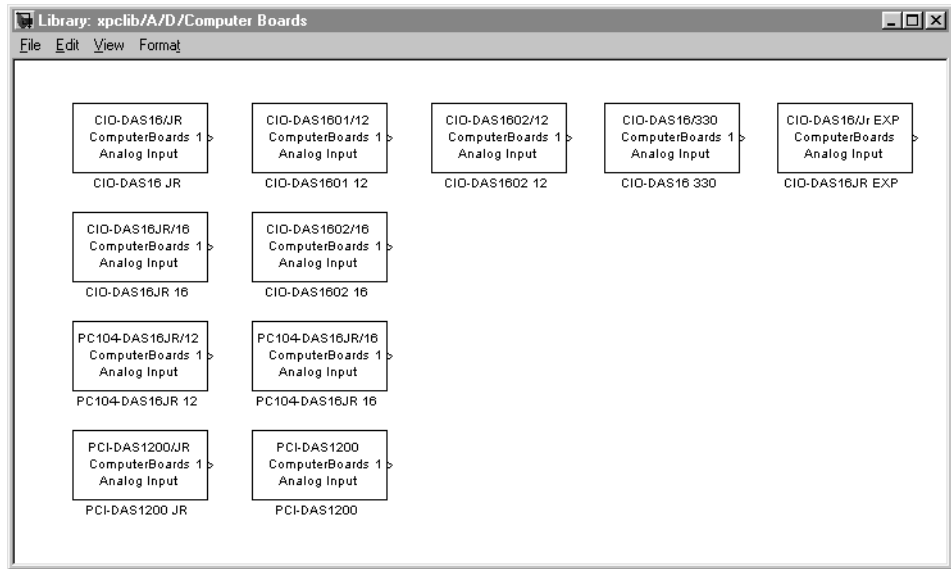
Library: xpclib/A/D/Computer Boards

File Edit View Format

CIO-DAS16/JR
ComputerBoards 1
Analog Input
CIO-DAS16 JR

CIO-DAS1601/12
ComputerBoards 1
Analog Input
CIO-DAS1601 12

CIO-DAS1602/12
ComputerBoards 1
Analog Input
CIO-DAS1602 12

CIO-DAS16/330
ComputerBoards 1
Analog Input
CIO-DAS16 330

CIO-DAS16/Jr EXP
ComputerBoards
Analog Input
CIO-DAS16JR EXP

CIO-DAS16JR/16
ComputerBoards 1
Analog Input
CIO-DAS16JR 16

CIO-DAS1602/16
ComputerBoards 1
Analog Input
CIO-DAS1602 16

PC104-DAS16JR/12
ComputerBoards 1
Analog Input
PC104-DAS16JR 12

PC104-DAS16JR/16
ComputerBoards 1
Analog Input
PC104-DAS16JR 16

PCI-DAS1200/JR
ComputerBoards 1
Analog Input
PCI-DAS1200 JR

PCI-DAS1200
ComputerBoards 1
Analog Input
PCI-DAS1200